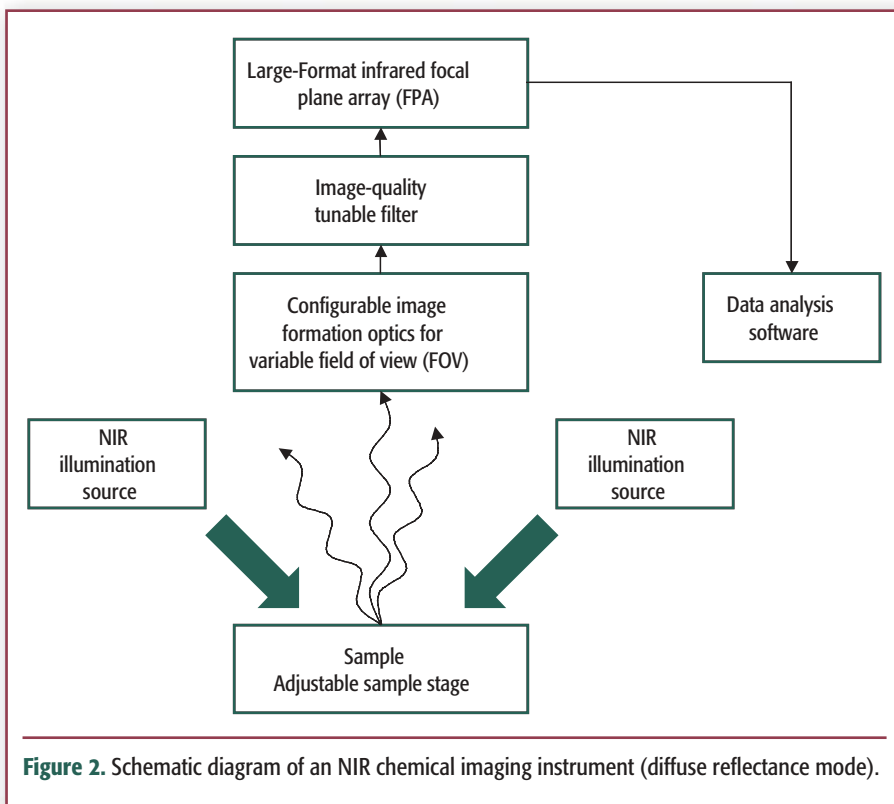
Large-Format infrared focal plane array (FPA)

Image-quality tunable filter

Configurable image formation optics for variable field of view (FOV)

Data analysis software

NIR illumination source

NIR illumination source

Sample
Adjustable sample stage

Figure 2. Schematic diagram of an NIR chemical imaging instrument (diffuse reflectance mode).